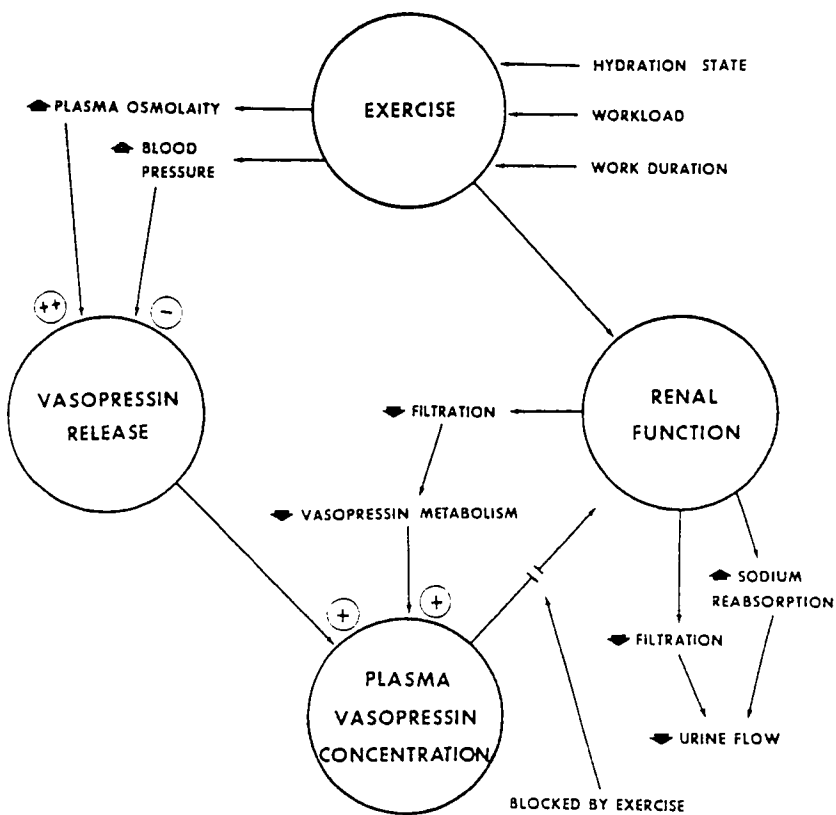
EXERCISE

HYDRATION STATE

WORKLOAD

WORK DURATION

PLASMA OSMOLAITY

BLOOD PRESSURE

++

−

VASOPRESSIN RELEASE

RENAL FUNCTION

FILTRATION

VASOPRESSIN METABOLISM

+

+

SODIUM REABSORPTION

FILTRATION

PLASMA VASOPRESSIN CONCENTRATION

URINE FLOW

BLOCKED BY EXERCISE